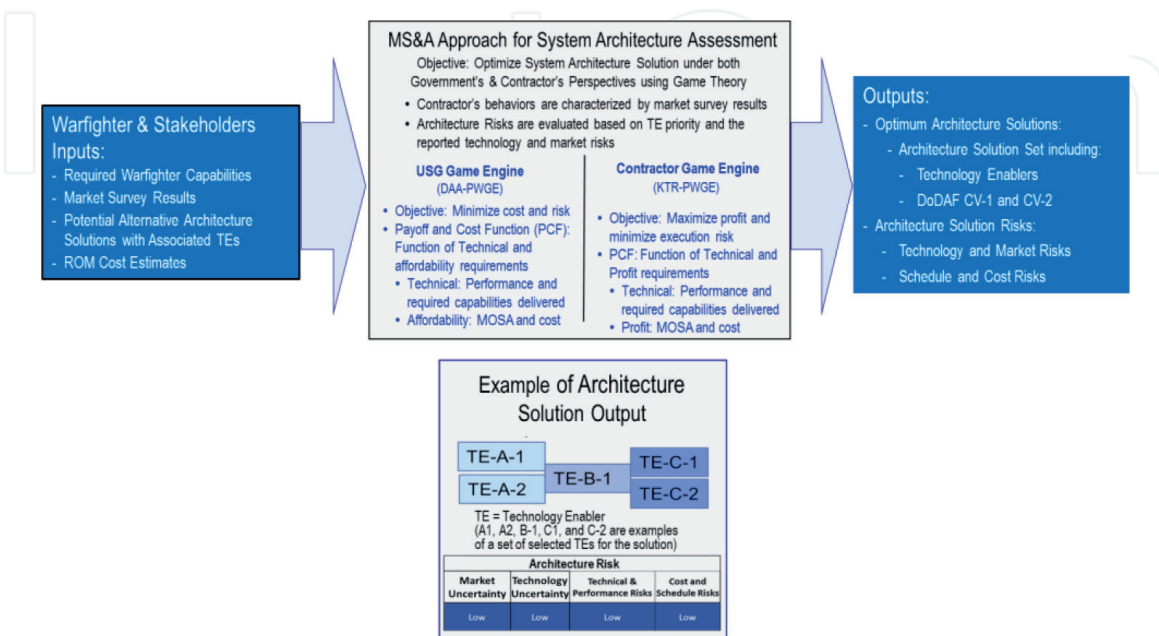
Warfighter & Stakeholders Inputs:
- Required Warfighter Capabilities
- Market Survey Results
- Potential Alternative Architecture Solutions with Associated TEs
- ROM Cost Estimates

MS&A Approach for System Architecture Assessment
Objective: Optimize System Architecture Solution under both Government's & Contractor's Perspectives using Game Theory
• Contractor's behaviors are characterized by market survey results
• Architecture Risks are evaluated based on TE priority and the reported technology and market risks

USG Game Engine
(DAA-PWGE)
• Objective: Minimize cost and risk
• Payoff and Cost Function (PCF): Function of Technical and affordability requirements
• Technical: Performance and required capabilities delivered
• Affordability: MOSA and cost

Contractor Game Engine
(KTR-PWGE)
• Objective: Maximize profit and minimize execution risk
• PCF: Function of Technical and Profit requirements
• Technical: Performance and required capabilities delivered
• Profit: MOSA and cost

Outputs:
- Optimum Architecture Solutions:
- Architecture Solution Set including:
- Technology Enablers
- DoDAF CV-1 and CV-2
- Architecture Solution Risks:
- Technology and Market Risks
- Schedule and Cost Risks

Example of Architecture Solution Output

TE-A-1
TE-A-2
TE-B-1
TE-C-1
TE-C-2

TE = Technology Enabler
(A1, A2, B-1, C1, and C-2 are examples of a set of selected TEs for the solution)

| Architecture Risk | | | |
|---|---|---|---|
| Market Uncertainty | Technology Uncertainty | Technical & Performance Risks | Cost and Schedule Risks |
| Low | Low | Low | Low |